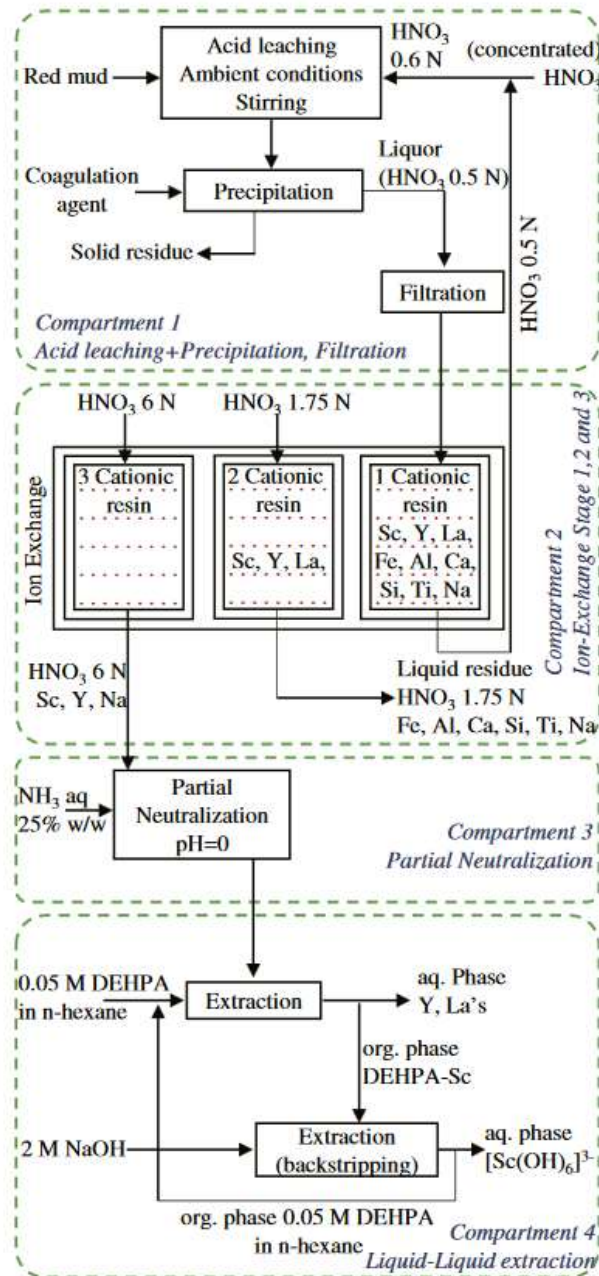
Acid leaching
Ambient conditions
Stirring

$HNO_3$
0.6 N

(concentrated)
$HNO_3$

Red mud

Coagulation agent

Precipitation

Liquor
($HNO_3$ 0.5 N)

Solid residue

Filtration

$HNO_3$ 0.5 N

Compartment 1
Acid leaching+Precipitation, Filtration

$HNO_3$ 6 N

$HNO_3$ 1.75 N

Ion Exchange

3 Cationic resin

2 Cationic resin
Sc, Y, La,

1 Cationic resin
Sc, Y, La, Fe, Al, Ca, Si, Ti, Na

Compartment 2
Ion-Exchange Stage 1,2 and 3

$HNO_3$ 6 N
Sc, Y, Na

Liquid residue
$HNO_3$ 1.75 N
Fe, Al, Ca, Si, Ti, Na

$NH_3$ aq
25% w/w

Partial Neutralization
pH=0

Compartment 3
Partial Neutralization

0.05 M DEHPA in n-hexane

Extraction

aq. Phase
Y, La's

org. phase
DEHPA-Sc

2 M NaOH

Extraction
(backstripping)

aq. phase
$[Sc(OH)_6]^{3-}$

org. phase 0.05 M DEHPA in n-hexane

Compartment 4
Liquid-Liquid extraction